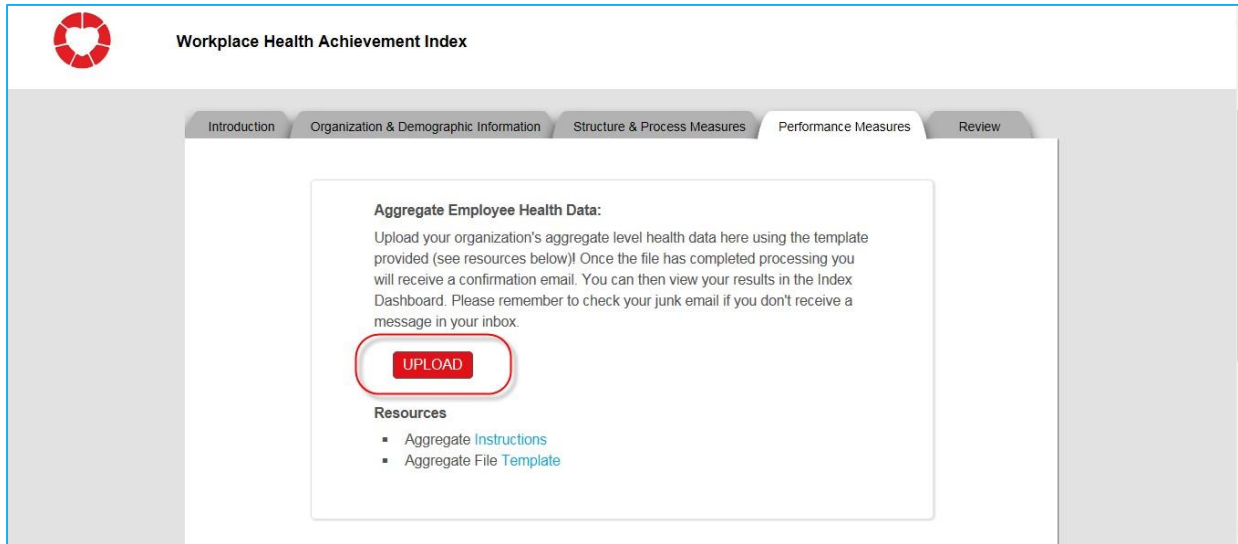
Workplace Health Achievement Index

Introduction | Organization & Demographic Information | Structure & Process Measures | Performance Measures | Review

Aggregate Employee Health Data:

Upload your organization's aggregate level health data here using the template provided (see resources below)! Once the file has completed processing you will receive a confirmation email. You can then view your results in the Index Dashboard. Please remember to check your junk email if you don't receive a message in your inbox.

UPLOAD

Resources

- Aggregate Instructions
- Aggregate File Template